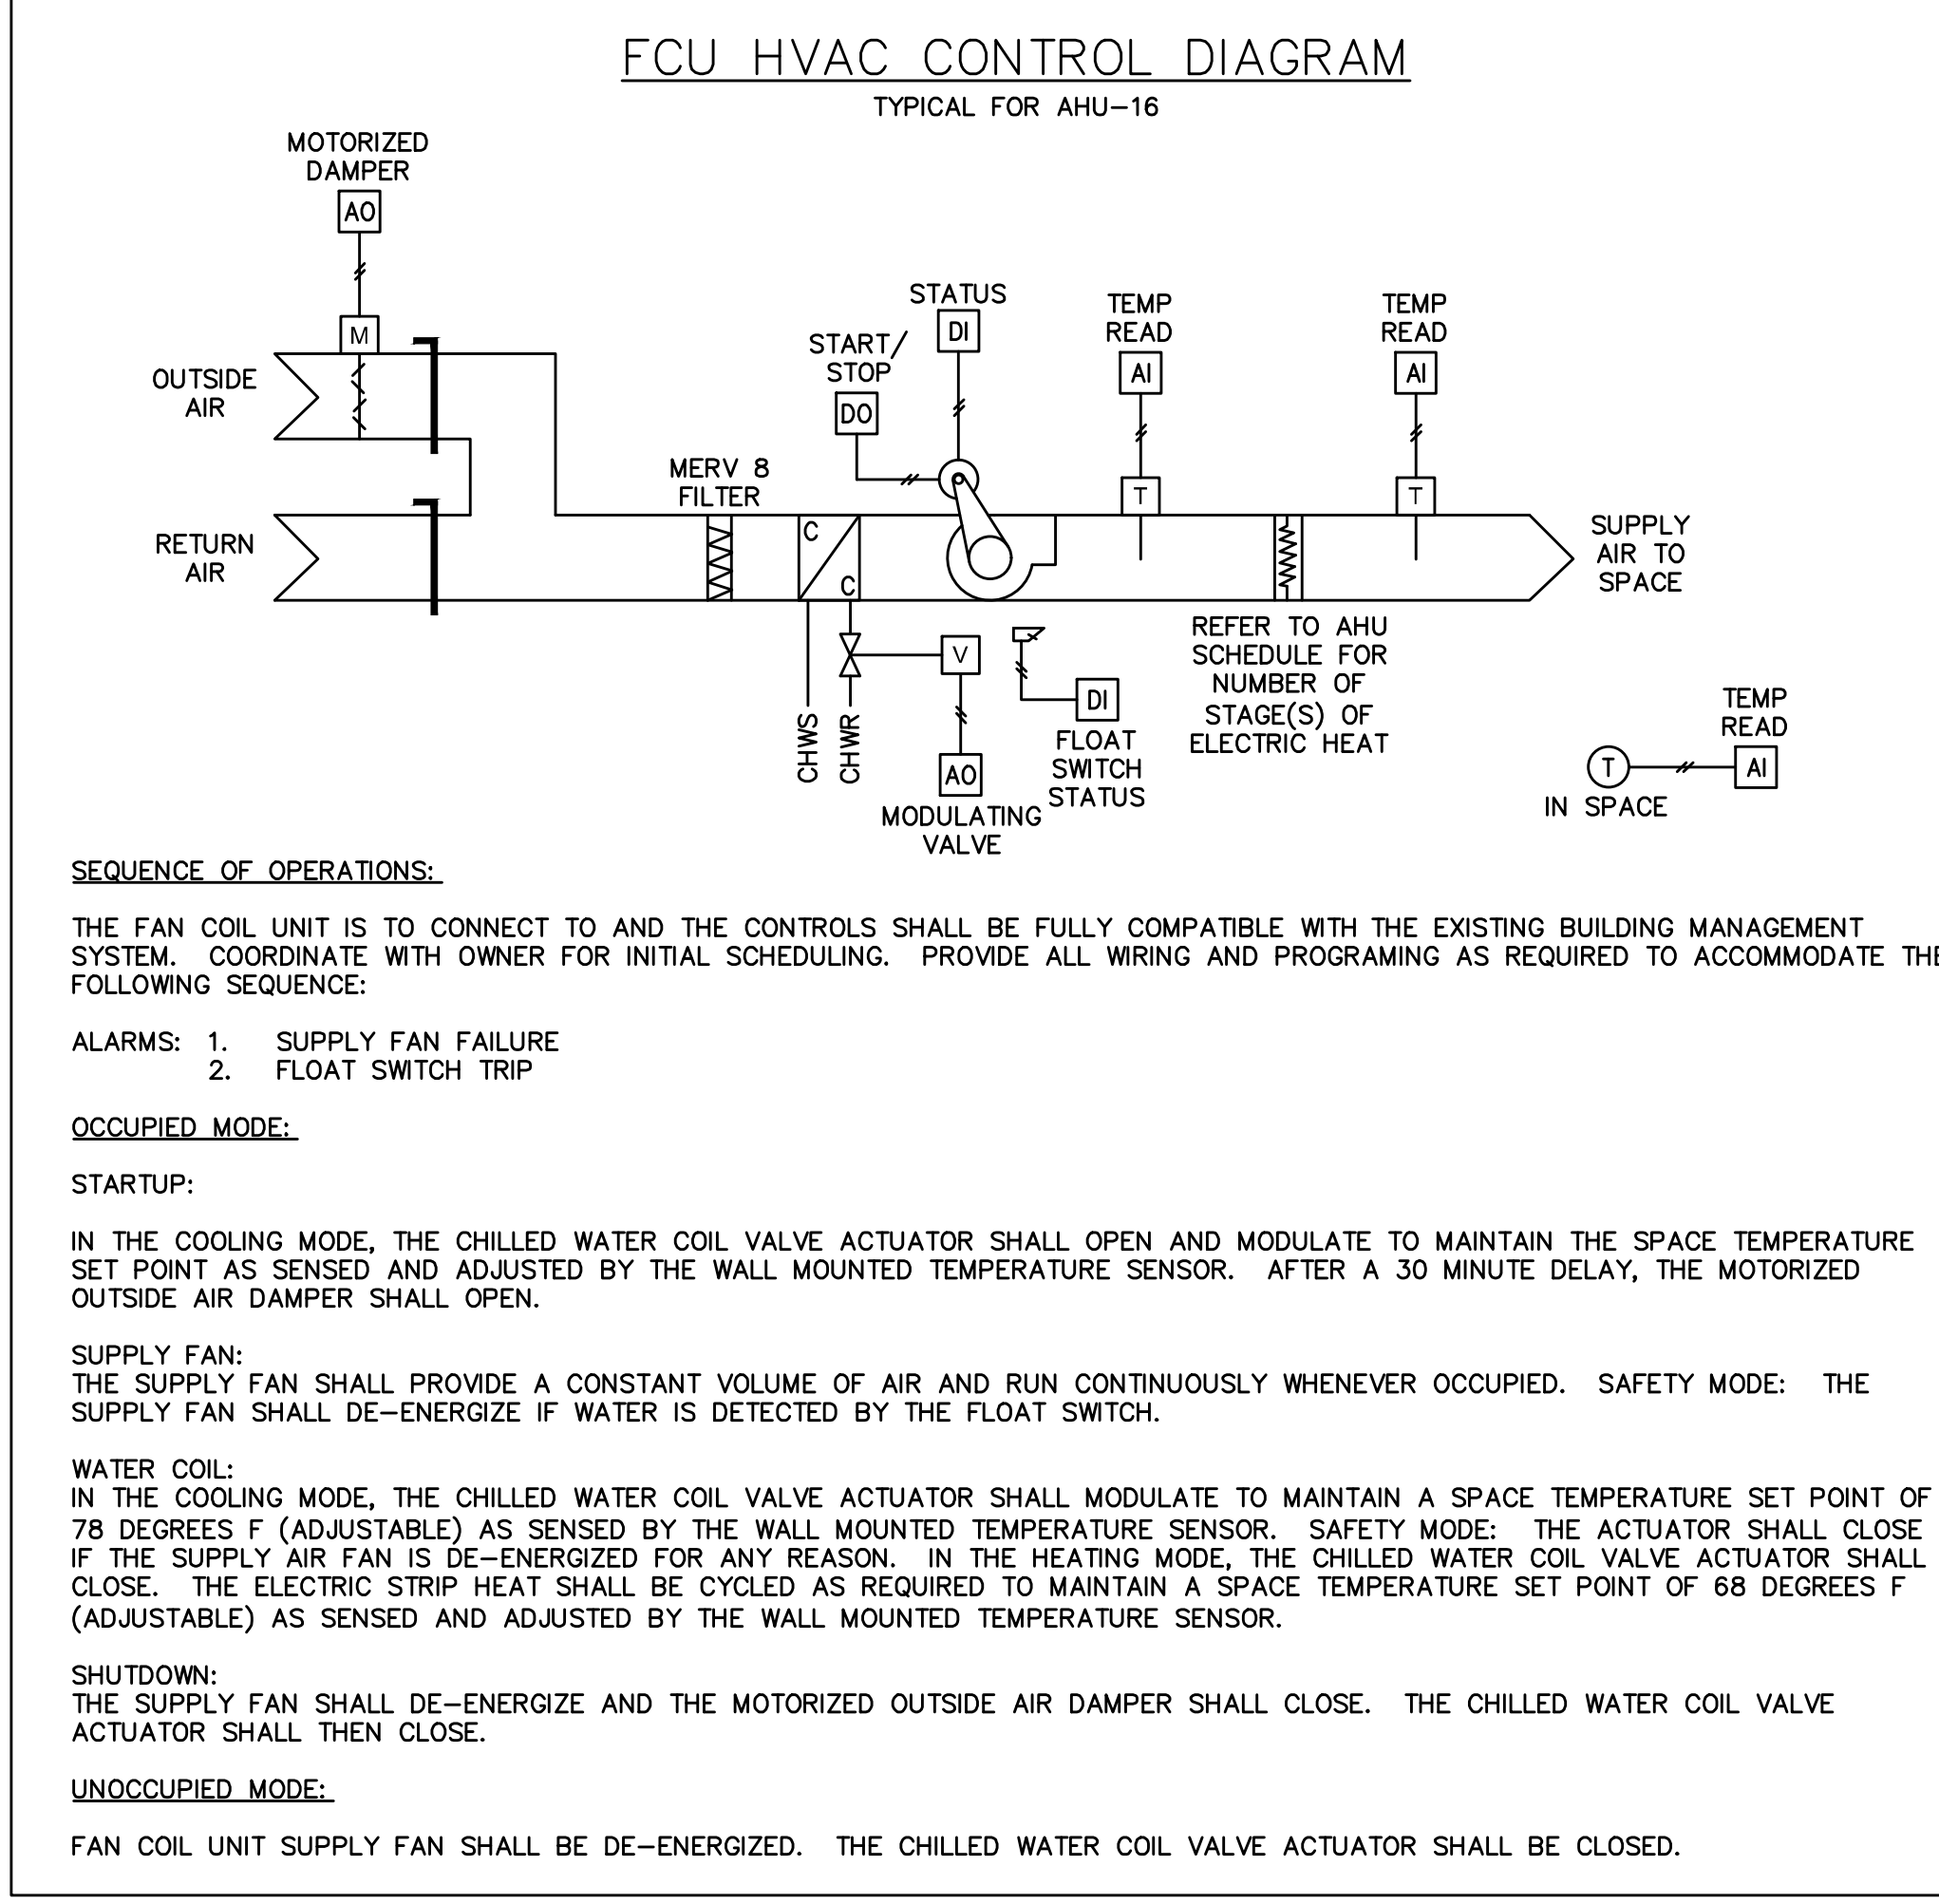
FCU HVAC CONTROL DIAGRAM

TYPICAL FOR AHU-16

MOTORIZED DAMPER

AO

M

OUTSIDE AIR

RETURN AIR

STATUS

DI

START/ STOP

DO

TEMP READ

AI

TEMP READ

AI

MERV 8 FILTER

C

C

T

T

SUPPLY AIR TO SPACE

V

DI

CHWS

CHWR

AO

MODULATING VALVE

FLOAT SWITCH STATUS

REFER TO AHU SCHEDULE FOR NUMBER OF STAGE(S) OF ELECTRIC HEAT

TEMP READ

T

AI

IN SPACE

SEQUENCE OF OPERATIONS:

THE FAN COIL UNIT IS TO CONNECT TO AND THE CONTROLS SHALL BE FULLY COMPATIBLE WITH THE EXISTING BUILDING MANAGEMENT SYSTEM. COORDINATE WITH OWNER FOR INITIAL SCHEDULING. PROVIDE ALL WIRING AND PROGRAMING AS REQUIRED TO ACCOMMODATE THE FOLLOWING SEQUENCE:

ALARMS: 1. SUPPLY FAN FAILURE
2. FLOAT SWITCH TRIP

OCCUPIED MODE:

STARTUP:

IN THE COOLING MODE, THE CHILLED WATER COIL VALVE ACTUATOR SHALL OPEN AND MODULATE TO MAINTAIN THE SPACE TEMPERATURE SET POINT AS SENSED AND ADJUSTED BY THE WALL MOUNTED TEMPERATURE SENSOR. AFTER A 30 MINUTE DELAY, THE MOTORIZED OUTSIDE AIR DAMPER SHALL OPEN.

SUPPLY FAN:
THE SUPPLY FAN SHALL PROVIDE A CONSTANT VOLUME OF AIR AND RUN CONTINUOUSLY WHENEVER OCCUPIED. SAFETY MODE: THE SUPPLY FAN SHALL DE-ENERGIZE IF WATER IS DETECTED BY THE FLOAT SWITCH.

WATER COIL:
IN THE COOLING MODE, THE CHILLED WATER COIL VALVE ACTUATOR SHALL MODULATE TO MAINTAIN A SPACE TEMPERATURE SET POINT OF 78 DEGREES F (ADJUSTABLE) AS SENSED BY THE WALL MOUNTED TEMPERATURE SENSOR. SAFETY MODE: THE ACTUATOR SHALL CLOSE IF THE SUPPLY AIR FAN IS DE-ENERGIZED FOR ANY REASON. IN THE HEATING MODE, THE CHILLED WATER COIL VALVE ACTUATOR SHALL CLOSE. THE ELECTRIC STRIP HEAT SHALL BE CYCLED AS REQUIRED TO MAINTAIN A SPACE TEMPERATURE SET POINT OF 68 DEGREES F (ADJUSTABLE) AS SENSED AND ADJUSTED BY THE WALL MOUNTED TEMPERATURE SENSOR.

SHUTDOWN:
THE SUPPLY FAN SHALL DE-ENERGIZE AND THE MOTORIZED OUTSIDE AIR DAMPER SHALL CLOSE. THE CHILLED WATER COIL VALVE ACTUATOR SHALL THEN CLOSE.

UNOCCUPIED MODE:

FAN COIL UNIT SUPPLY FAN SHALL BE DE-ENERGIZED. THE CHILLED WATER COIL VALVE ACTUATOR SHALL BE CLOSED.